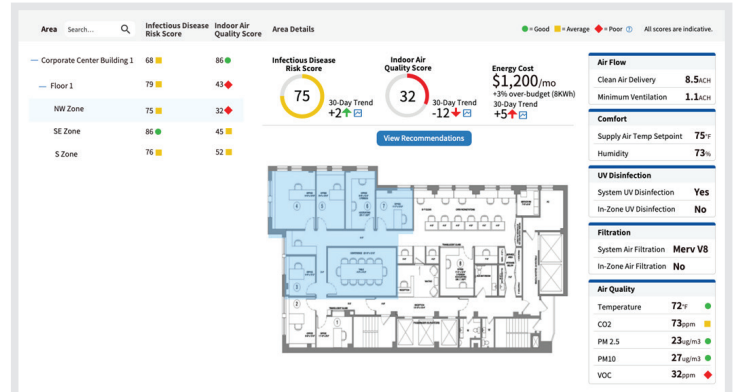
Area Search... Infectious Disease Risk Score Indoor Air Quality Score Area Details

= Good = Average = Poor All scores are indicative.

| | Infectious Disease Risk Score | Indoor Air Quality Score |
|---|---|---|
| Corporate Center Building 1 | 68 | 86 |
| Floor 1 | 79 | 43 |
| NW Zone | 75 | 32 |
| SE Zone | 86 | 45 |
| S Zone | 76 | 52 |

Infectious Disease Risk Score
75
30-Day Trend
+2

Indoor Air Quality Score
32
30-Day Trend
-12

Energy Cost
$1,200/mo
+3% over-budget (8KWh)
30-Day Trend
+5

View Recommendations

Air Flow
Clean Air Delivery 8.5ACH
Minimum Ventilation 1.1ACH

Comfort
Supply Air Temp Setpoint 75°F
Humidity 73%

UV Disinfection
System UV Disinfection Yes
In-Zone UV Disinfection No

Filtration
System Air Filtration Merv V8
In-Zone Air Filtration No

Air Quality
Temperature 72°F
CO2 73ppm
PM 2.5 23ug/m3
PM10 27ug/m3
VOC 32ppm